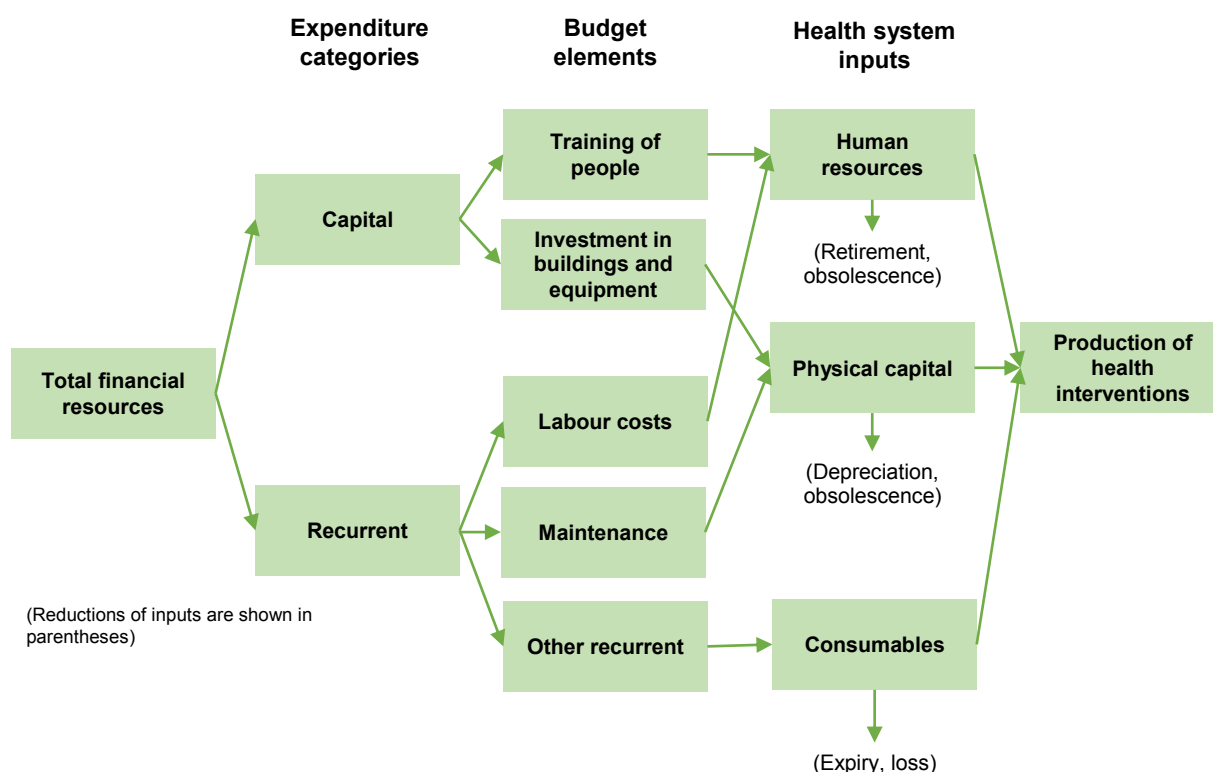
Expenditure categories

Budget elements

Health system inputs

Total financial resources

Capital

Recurrent

Training of people

Investment in buildings and equipment

Labour costs

Maintenance

Other recurrent

Human resources

(Retirement, obsolescence)

Physical capital

(Depreciation, obsolescence)

Consumables

(Expiry, loss)

Production of health interventions

(Reductions of inputs are shown in parentheses)